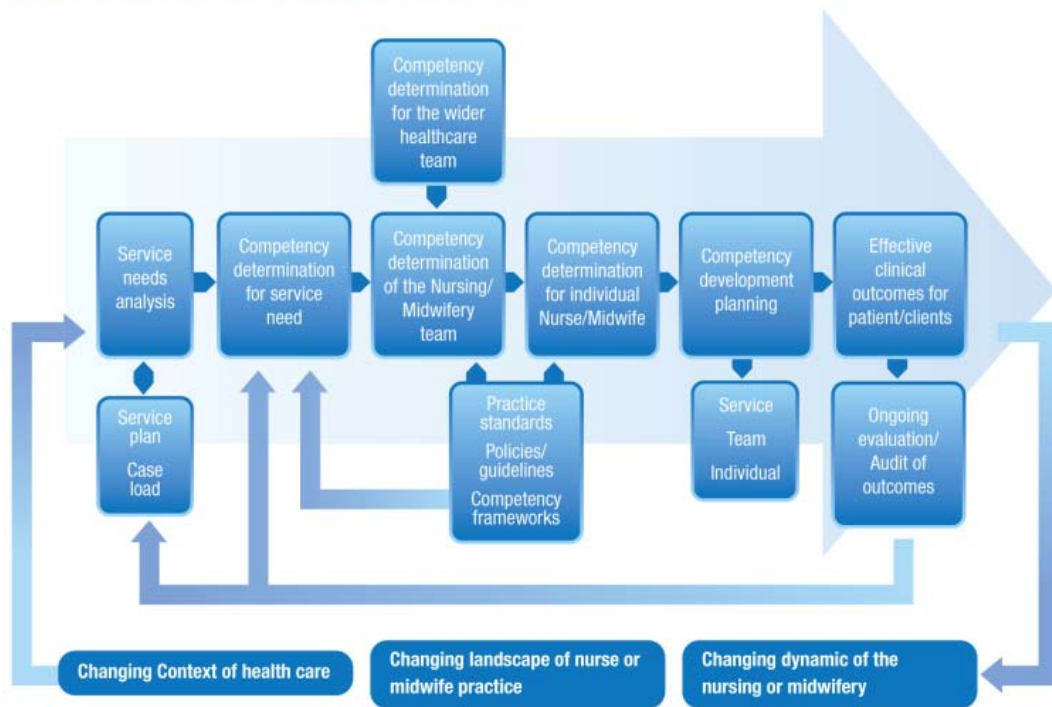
Competency determination for the wider healthcare team

Service needs analysis

Competency determination for service need

Competency determination of the Nursing/ Midwifery team

Competency determination for individual Nurse/Midwife

Competency development planning

Effective clinical outcomes for patient/clients

Service plan

Case load

Practice standards

Policies/ guidelines

Competency frameworks

Service

Team

Individual

Ongoing evaluation/ Audit of outcomes

Changing Context of health care

Changing landscape of nurse or midwife practice

Changing dynamic of the nursing or midwifery